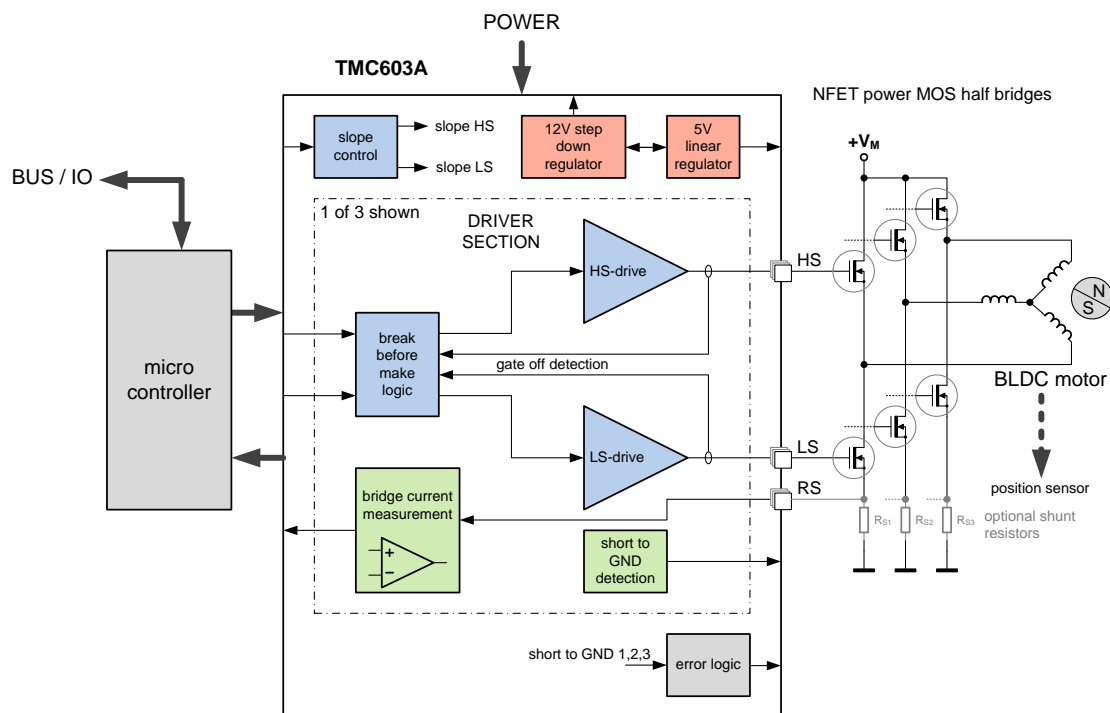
POWER

TMC603A

NFET power MOS half bridges

slope control

slope HS

slope LS

12V step down regulator

5V linear regulator

$+V_M$

BUS / IO

1 of 3 shown

DRIVER SECTION

HS-drive

HS

N

S

micro controller

break before make logic

gate off detection

BLDC motor

LS-drive

LS

position sensor

RS

bridge current measurement

+

−

$R_{S1}$

$R_{S2}$

$R_{S3}$

optional shunt resistors

short to GND detection

short to GND 1,2,3

error logic